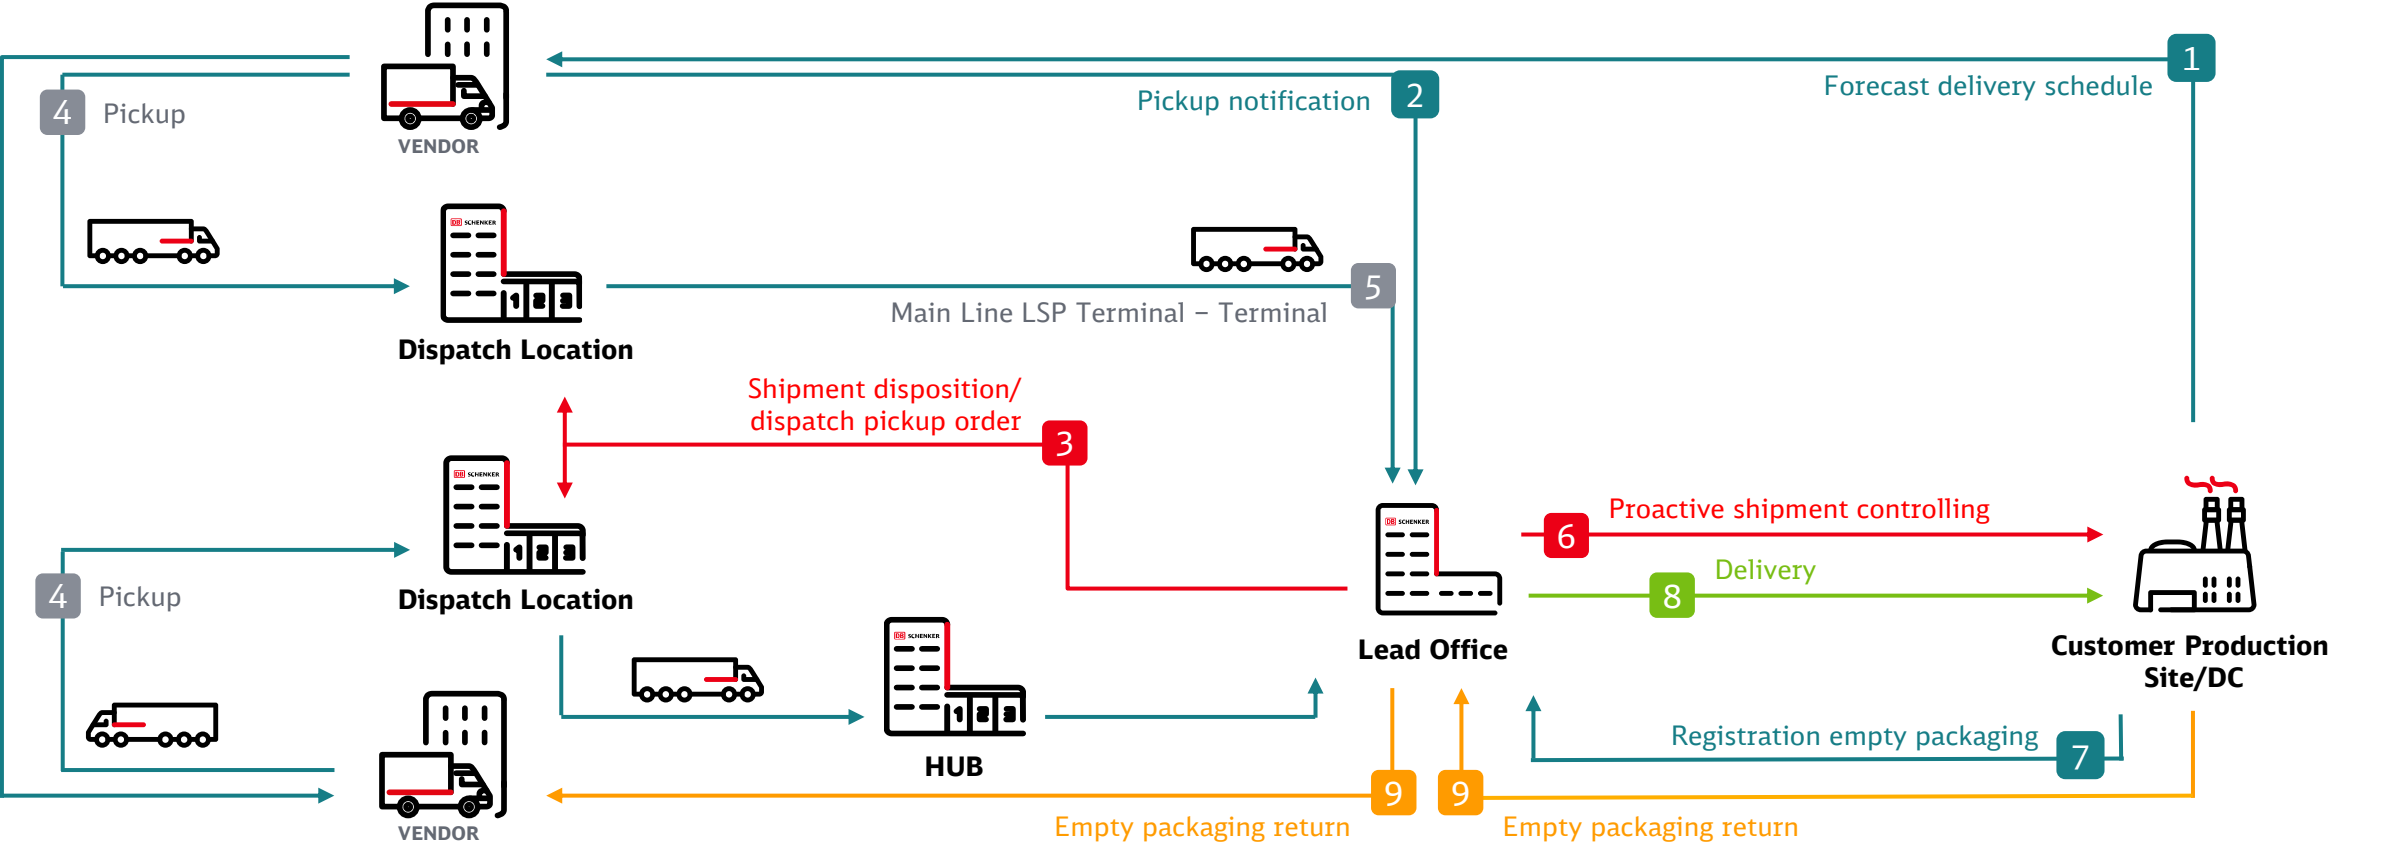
VENDOR

1 Forecast delivery schedule

2 Pickup notification

4 Pickup

Dispatch Location

5 Main Line LSP Terminal – Terminal

Shipment disposition/ dispatch pickup order 3

Dispatch Location

4 Pickup

Lead Office

6 Proactive shipment controlling

8 Delivery

Customer Production Site/DC

HUB

Registration empty packaging 7

VENDOR

9 Empty packaging return

9 Empty packaging return